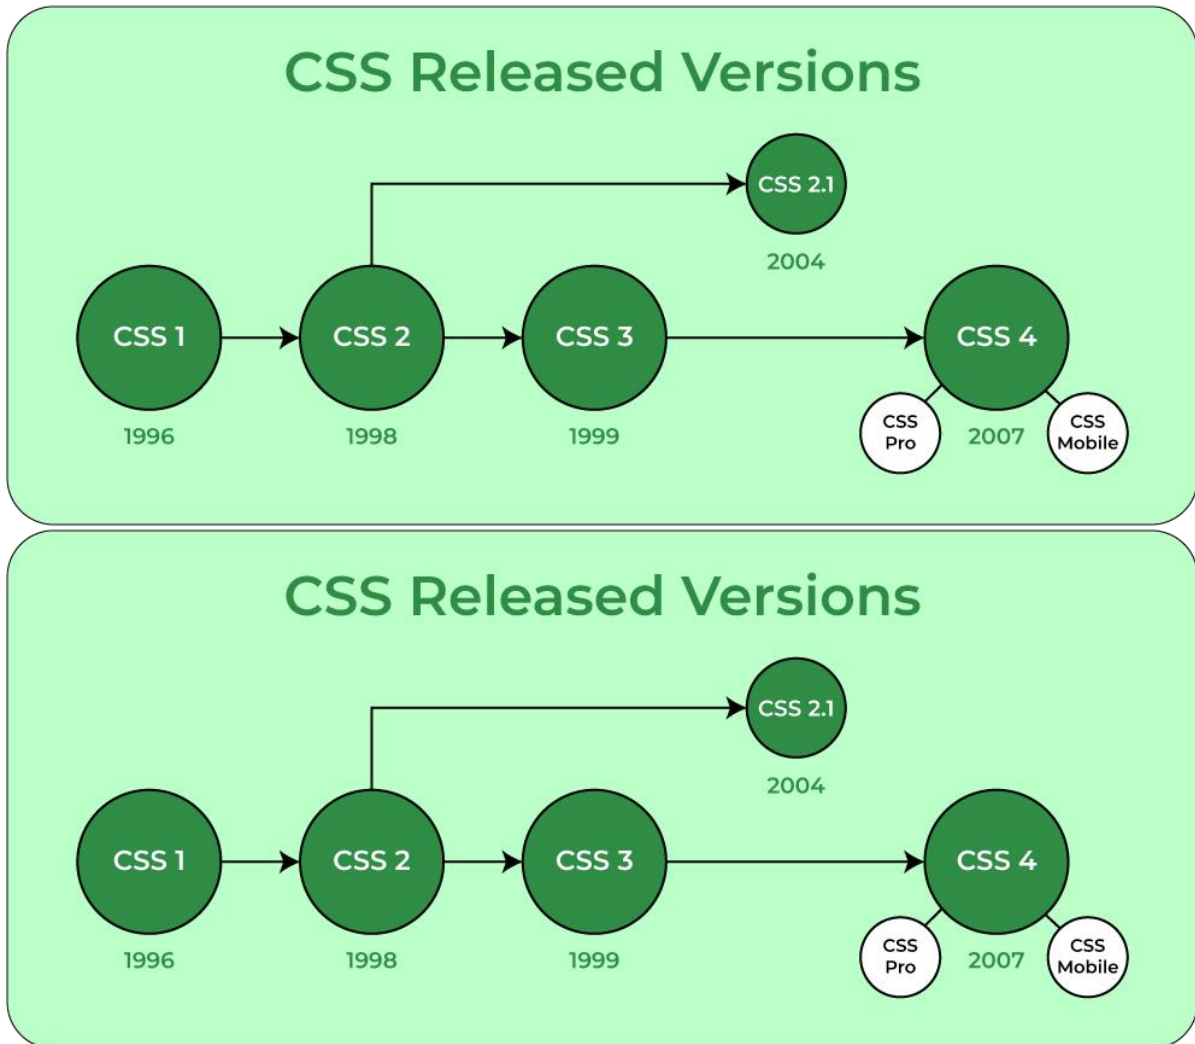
CSS Released Versions

CSS 2.1
2004

CSS 1
1996

CSS 2
1998

CSS 3
1999

CSS 4
2007

CSS Pro

CSS Mobile

CSS Released Versions

CSS 2.1
2004

CSS 1
1996

CSS 2
1998

CSS 3
1999

CSS 4
2007

CSS Pro

CSS Mobile